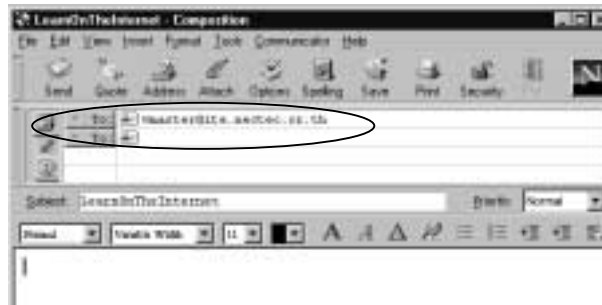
LearnOnTheInternet - Composition

File Edit View Insert Format Tools Communicator Help

Send Quote Address Attach Options Spelling Save Print Security

To: master@ite.sectec.ac.th
To:

Subject: LearnOnTheInternet

Priority: Normal

Normal Variable Width 12 A A A